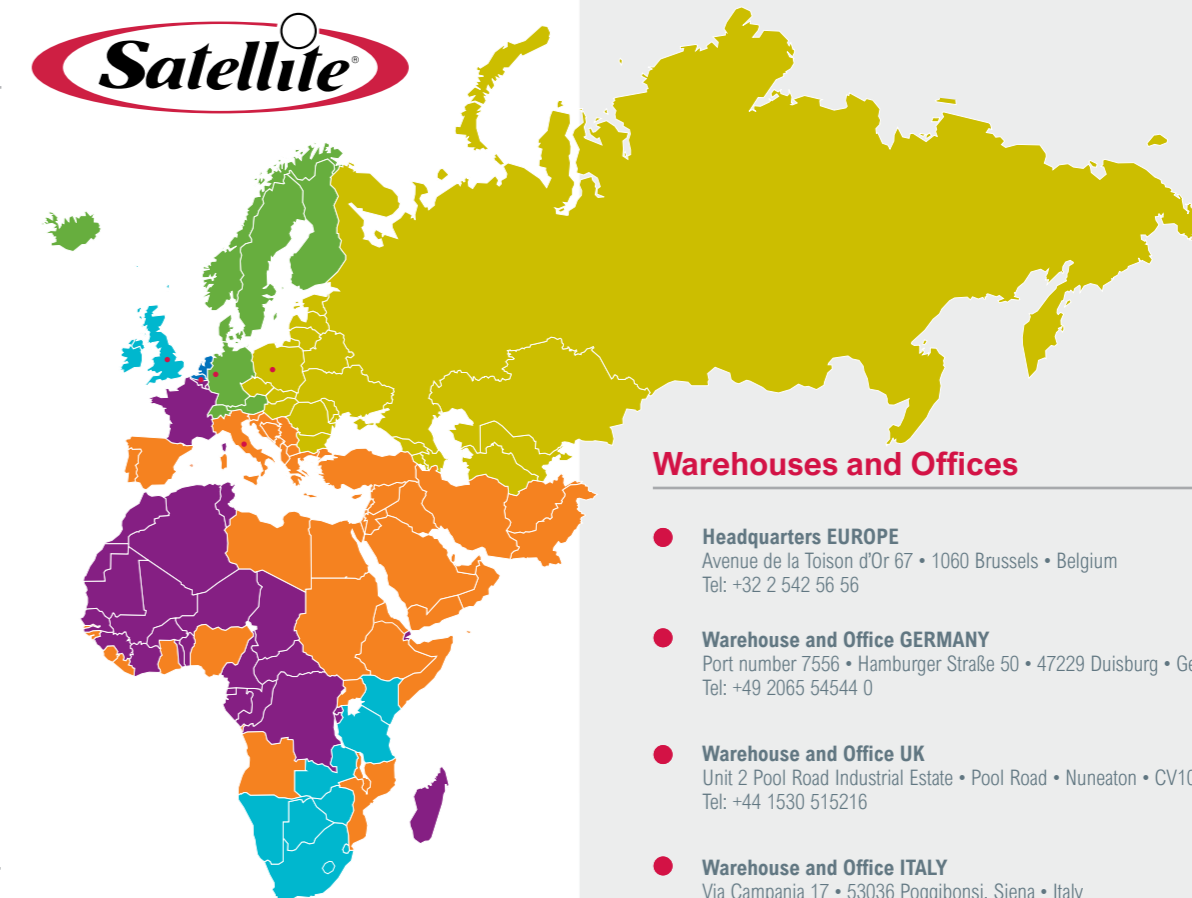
Satellite®

Warehouses and Offices

Headquarters EUROPE
Avenue de la Toison d'Or 67 • 1060 Brussels • Belgium
Tel: +32 2 542 56 56

Warehouse and Office GERMANY
Port number 7556 • Hamburger Straße 50 • 47229 Duisburg • Ge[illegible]
Tel: +49 2065 54544 0

Warehouse and Office UK
Unit 2 Pool Road Industrial Estate • Pool Road • Nuneaton • CV10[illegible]
Tel: +44 1530 515216

Warehouse and Office ITALY
Via Campania 17 • 53036 Poggibonsi, Siena • Italy